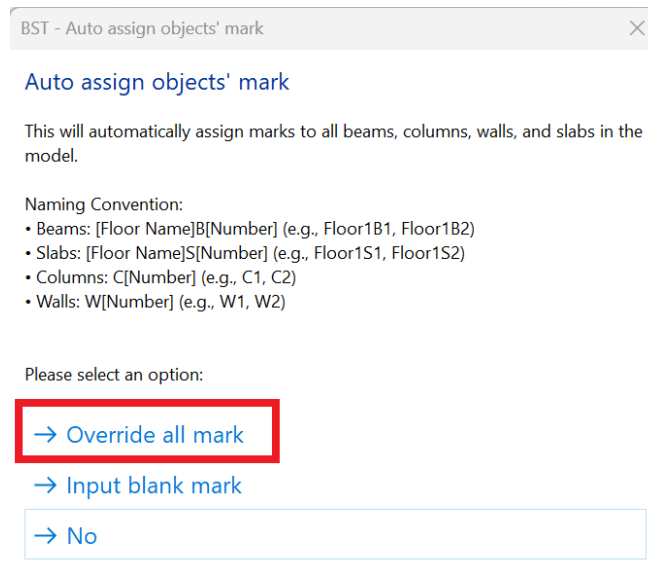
BST - Auto assign objects' mark

Auto assign objects' mark

This will automatically assign marks to all beams, columns, walls, and slabs in the model.

Naming Convention:
• Beams: [Floor Name]B[Number] (e.g., Floor1B1, Floor1B2)
• Slabs: [Floor Name]S[Number] (e.g., Floor1S1, Floor1S2)
• Columns: C[Number] (e.g., C1, C2)
• Walls: W[Number] (e.g., W1, W2)

Please select an option:

→ Override all mark

→ Input blank mark

→ No